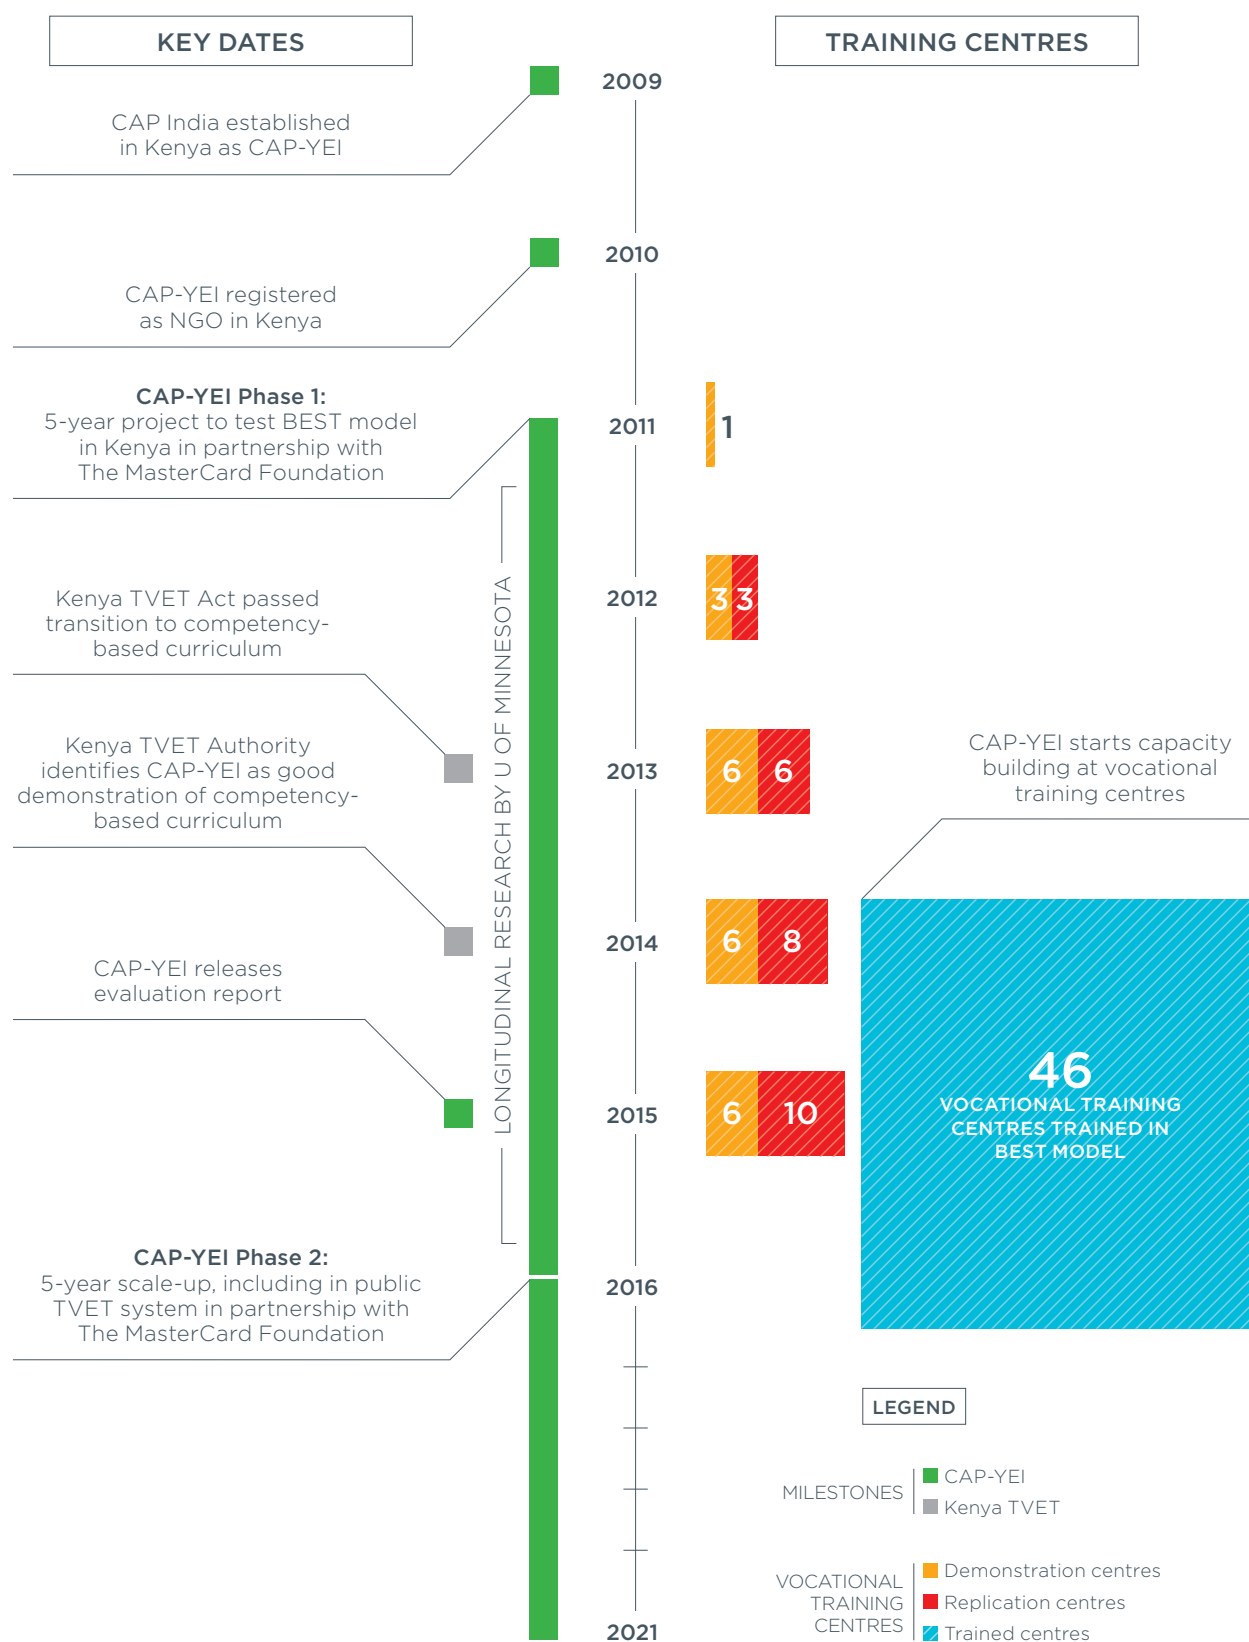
KEY DATES

TRAINING CENTRES

2009

CAP India established in Kenya as CAP-YEI

2010

CAP-YEI registered as NGO in Kenya

2011

**CAP-YEI Phase 1:** 5-year project to test BEST model in Kenya in partnership with The MasterCard Foundation

1

2012

Kenya TVET Act passed transition to competency-based curriculum

3 3

2013

Kenya TVET Authority identifies CAP-YEI as good demonstration of competency-based curriculum

6 6

CAP-YEI starts capacity building at vocational training centres

2014

6 8

CAP-YEI releases evaluation report

2015

6 10

46 VOCATIONAL TRAINING CENTRES TRAINED IN BEST MODEL

LONGITUDINAL RESEARCH BY U OF MINNESOTA

2016

**CAP-YEI Phase 2:** 5-year scale-up, including in public TVET system in partnership with The MasterCard Foundation

2021

LEGEND

MILESTONES
CAP-YEI
Kenya TVET

VOCATIONAL TRAINING CENTRES
Demonstration centres
Replication centres
Trained centres